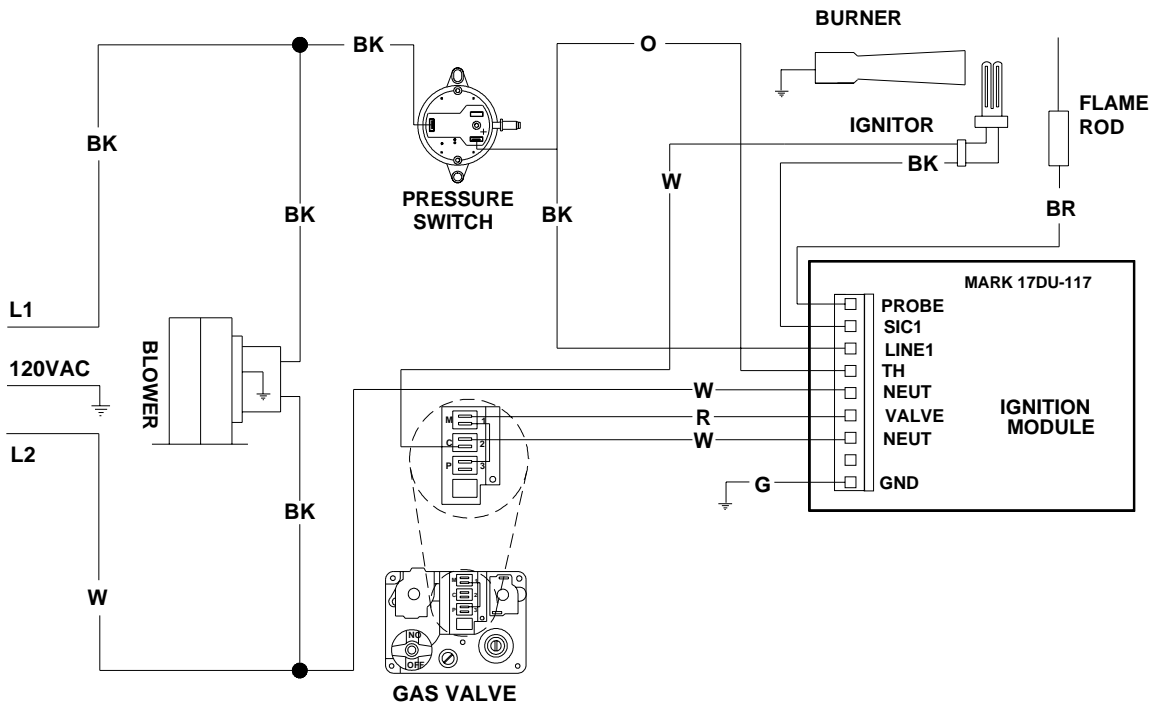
BK

BURNER

O

FLAME ROD

BK

IGNITOR

BK

W

PRESSURE SWITCH

BK

BK

BR

MARK 17DU-117

L1

PROBE

SIC1

BLOWER

LINE1

120VAC

TH

NEUT

W

IGNITION MODULE

VALVE

R

M 1

C 2

NEUT

W

P 3

L2

G

GND

BK

W

ON

OFF

GAS VALVE